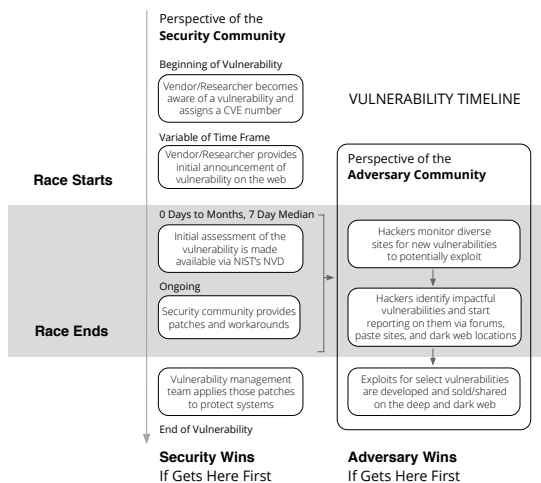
Perspective of the
**Security Community**

Beginning of Vulnerability

Vendor/Researcher becomes aware of a vulnerability and assigns a CVE number

VULNERABILITY TIMELINE

Variable of Time Frame

Vendor/Researcher provides initial announcement of vulnerability on the web

**Race Starts**

Perspective of the
**Adversary Community**

0 Days to Months, 7 Day Median

Initial assessment of the vulnerability is made available via NIST's NVD

Hackers monitor diverse sites for new vulnerabilities to potentially exploit

Ongoing

Security community provides patches and workarounds

Hackers identify impactful vulnerabilities and start reporting on them via forums, paste sites, and dark web locations

**Race Ends**

Vulnerability management team applies those patches to protect systems

Exploits for select vulnerabilities are developed and sold/shared on the deep and dark web

End of Vulnerability

**Security Wins**
If Gets Here First

**Adversary Wins**
If Gets Here First